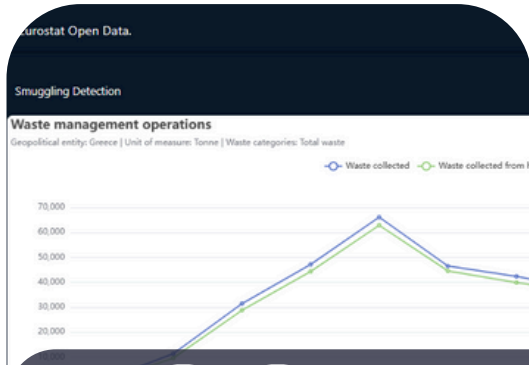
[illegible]urostat Open Data.

Smuggling Detection

Waste management operations

Geopolitical entity: Greece | Unit of measure: Tonne | Waste categories: Total waste

Waste collected
Waste collected from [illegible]

70,000
60,000
50,000
40,000
30,000
20,000
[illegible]